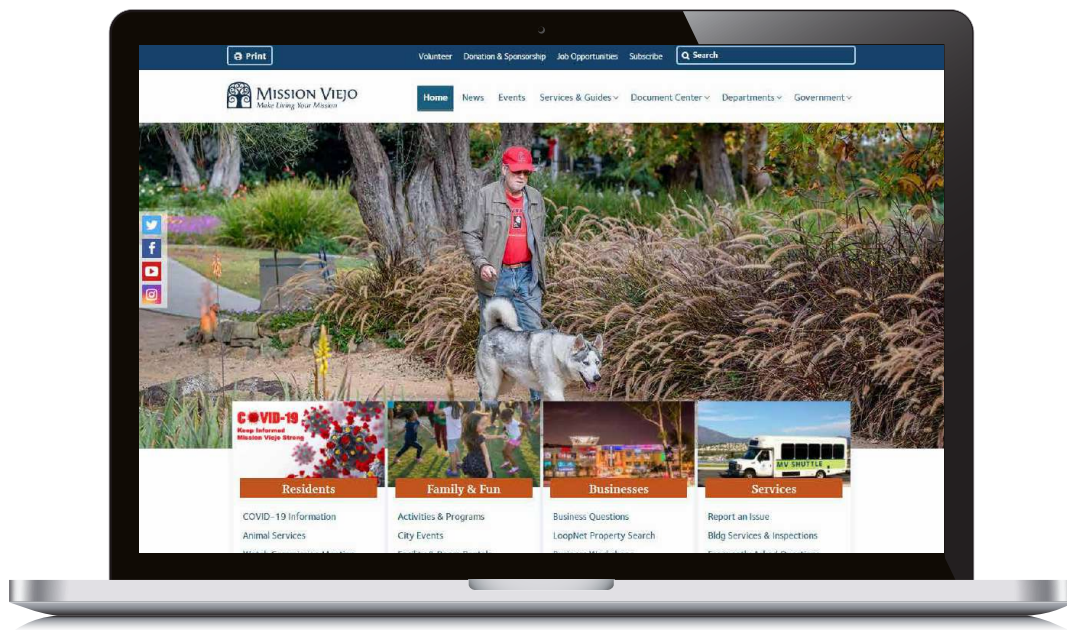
Print

Volunteer Donation & Sponsorship Job Opportunities Subscribe

Search

MISSION VIEJO
Make Living Your Mission

Home News Events Services & Guides Document Center Departments Government

COVID-19
Keep Informed
Mission Viejo Strong

MV SHUTTLE

Residents
COVID-19 Information
Animal Services
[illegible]

Family & Fun
Activities & Programs
City Events
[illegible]

Businesses
Business Questions
LoopNet Property Search
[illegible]

Services
Report an Issue
Bldg Services & Inspections
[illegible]